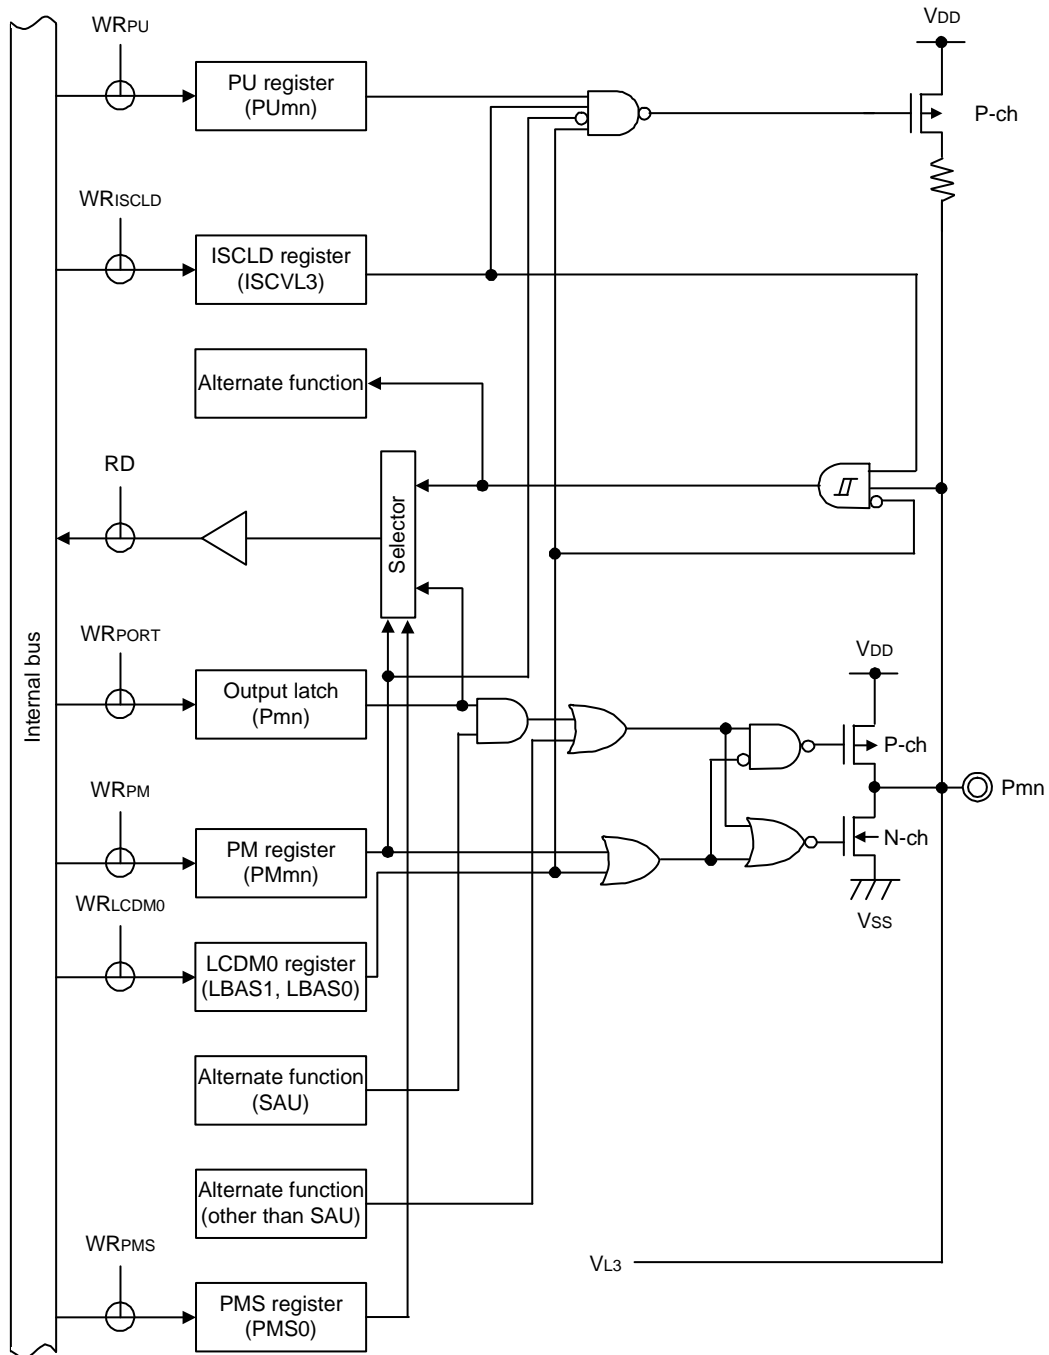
WRPU

PU register (PUmn)

VDD

P-ch

WRISCLD

ISCLD register (ISCVL3)

Alternate function

RD

Selector

Internal bus

WRPORT

Output latch (Pmn)

VDD

P-ch

Pmn

WRPM

PM register (PMmn)

N-ch

WRLCDM0

Vss

LCDM0 register (LBAS1, LBAS0)

Alternate function (SAU)

Alternate function (other than SAU)

WRPMS

VL3

PMS register (PMS0)